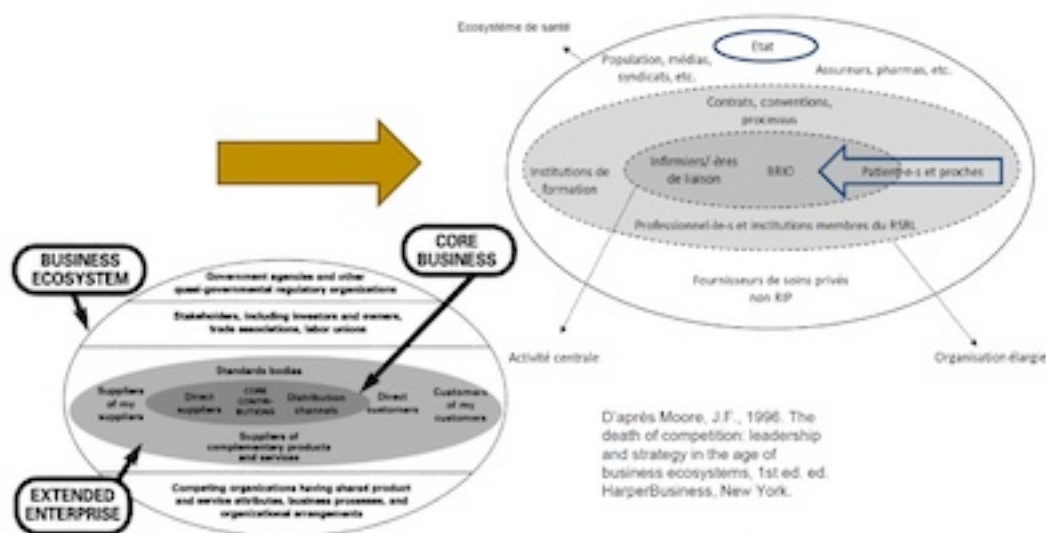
Ecosystème de santé

Etat

Population, médias, syndicats, etc.

Assureurs, pharmas, etc.

Contrats, conventions, processus

Institutions de formation

Infirmiers/ ères de liaison

BRIO

Patient-e-s et proches

Professionnel-le-s et institutions membres du RSBL

Fournisseurs de soins privés non RIP

Activité centrale

Organisation élargie

BUSINESS ECOSYSTEM

CORE BUSINESS

Government agencies and other quasi-governmental regulatory organizations

Stakeholders, including investors and owners, trade associations, labor unions

Standards bodies

Suppliers of my suppliers

Direct suppliers

CORE CONTRIBUTIONS

Distribution channels

Direct customers

Customers of my customers

Suppliers of complementary products and services

EXTENDED ENTERPRISE

Competing organizations having shared product and service attributes, business processes, and organizational arrangements

D'après Moore, J.F., 1996. The death of competition: leadership and strategy in the age of business ecosystems, 1st ed. ed. HarperBusiness, New York.